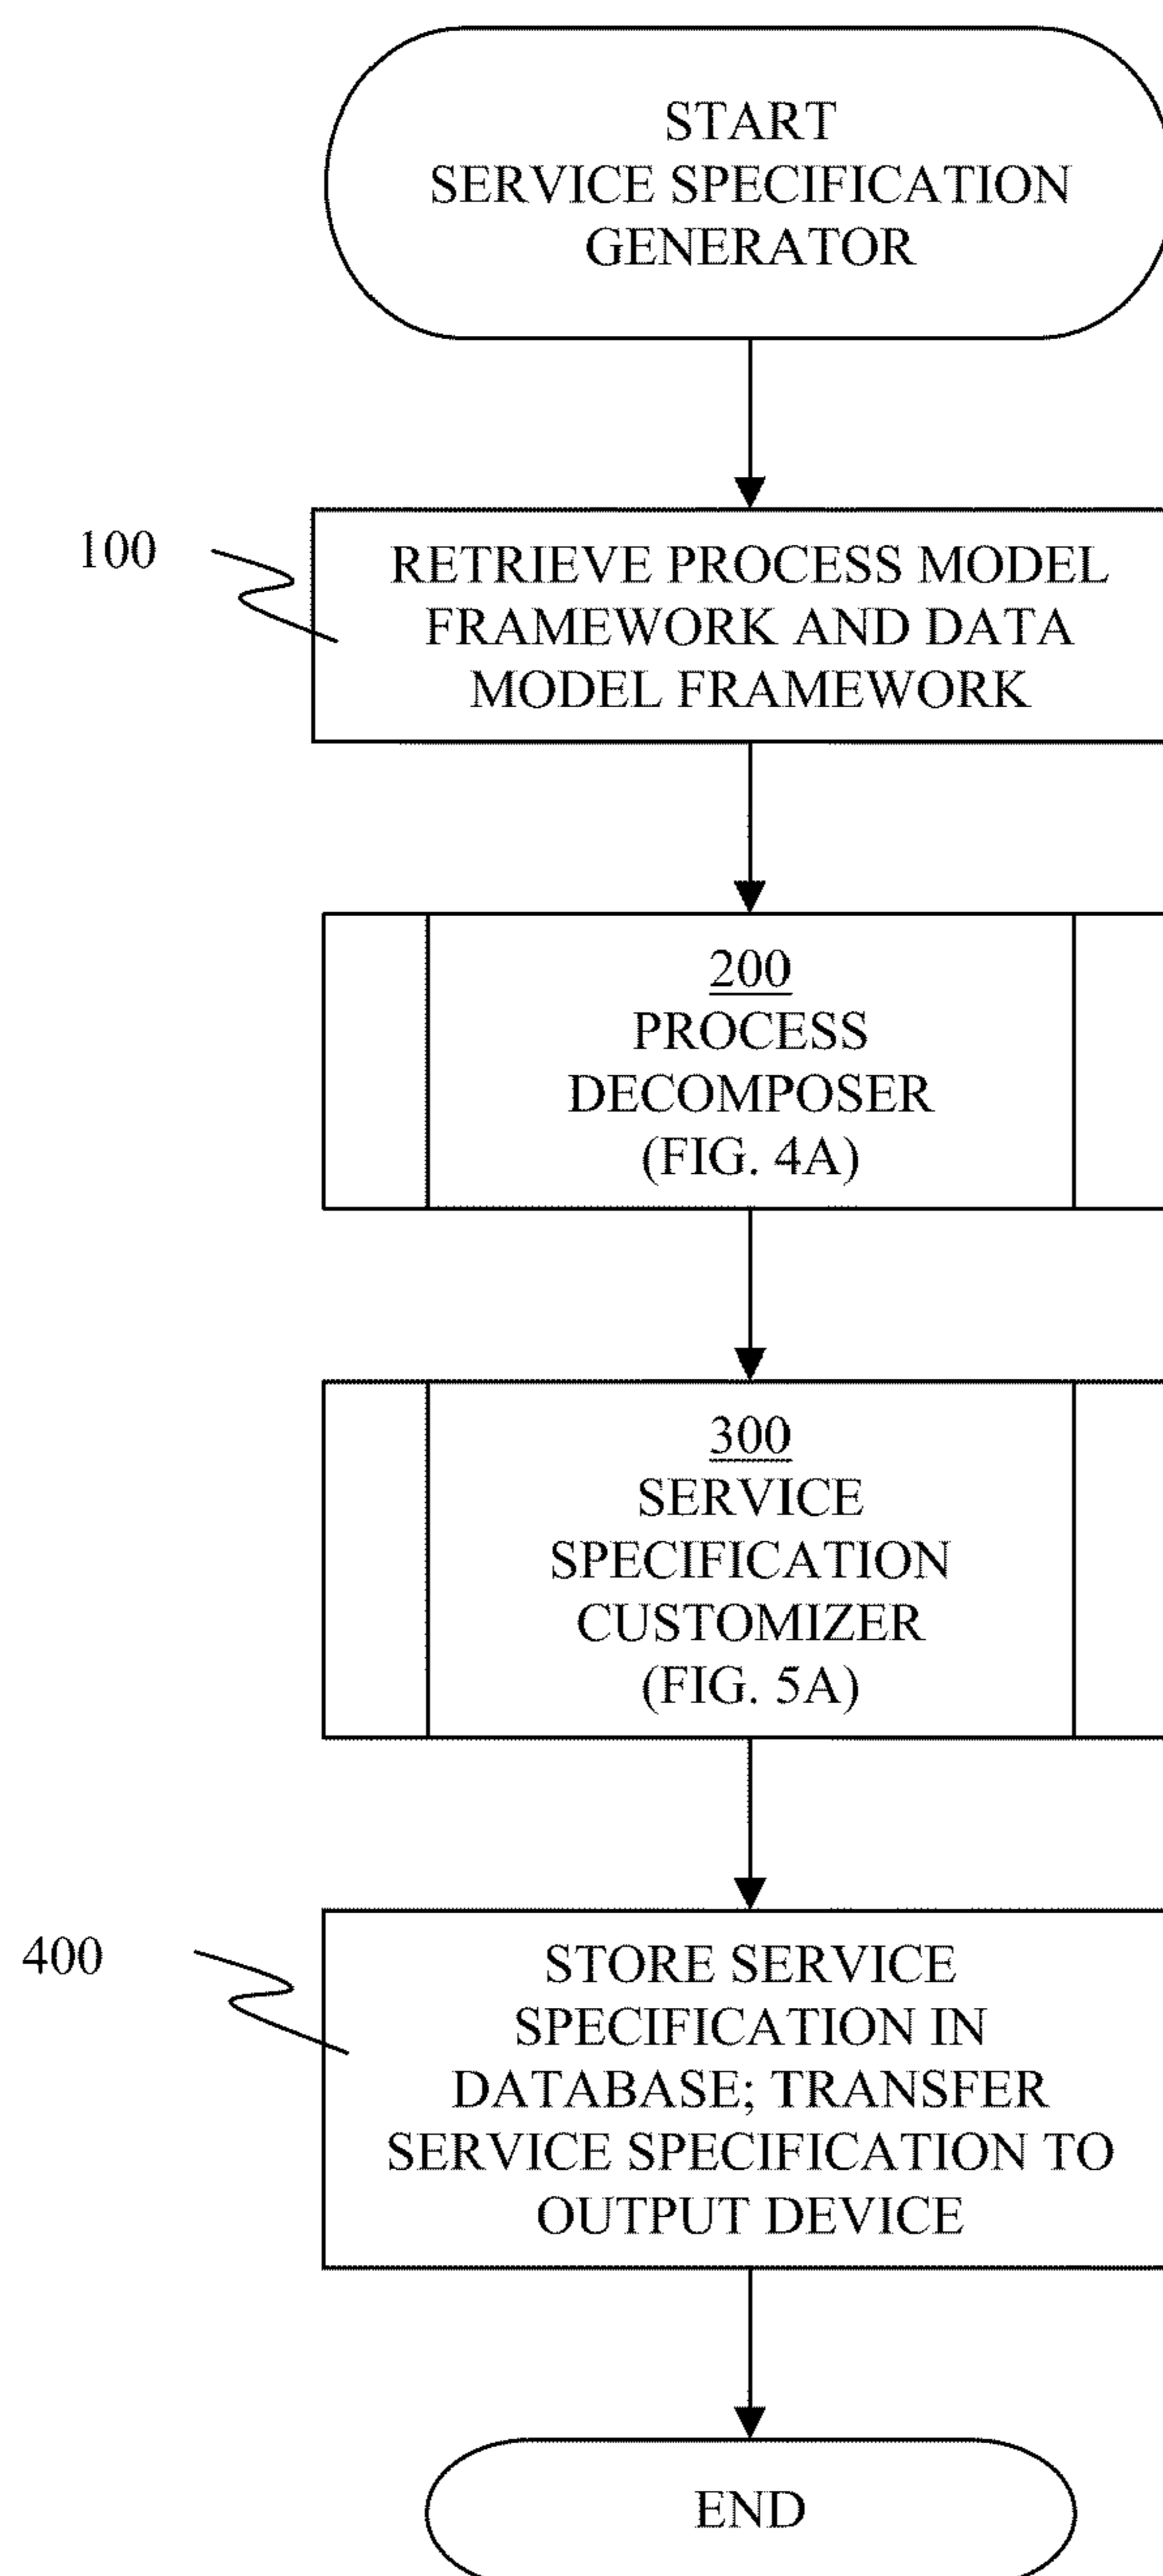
START
SERVICE SPECIFICATION
GENERATOR

100

RETRIEVE PROCESS MODEL FRAMEWORK AND DATA MODEL FRAMEWORK

200
PROCESS
DECOMPOSER
(FIG. 4A)

300
SERVICE
SPECIFICATION
CUSTOMIZER
(FIG. 5A)

400

STORE SERVICE SPECIFICATION IN DATABASE; TRANSFER SERVICE SPECIFICATION TO OUTPUT DEVICE

END